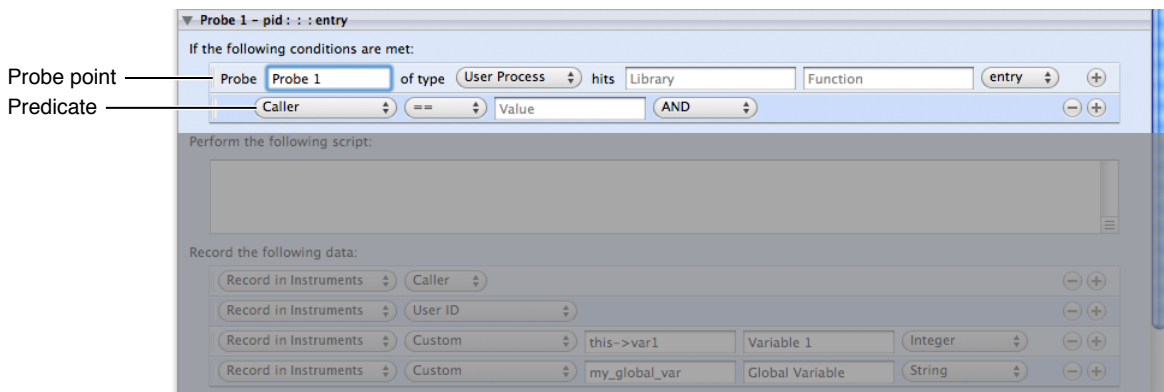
Probe 1 – pid : : : entry

If the following conditions are met:

Probe point

Probe Probe 1 of type User Process hits Library Function entry

Predicate

Caller == Value AND

Perform the following script:

Record the following data:

Record in Instruments Caller

Record in Instruments User ID

Record in Instruments Custom this->var1 Variable 1 Integer

Record in Instruments Custom my_global_var Global Variable String